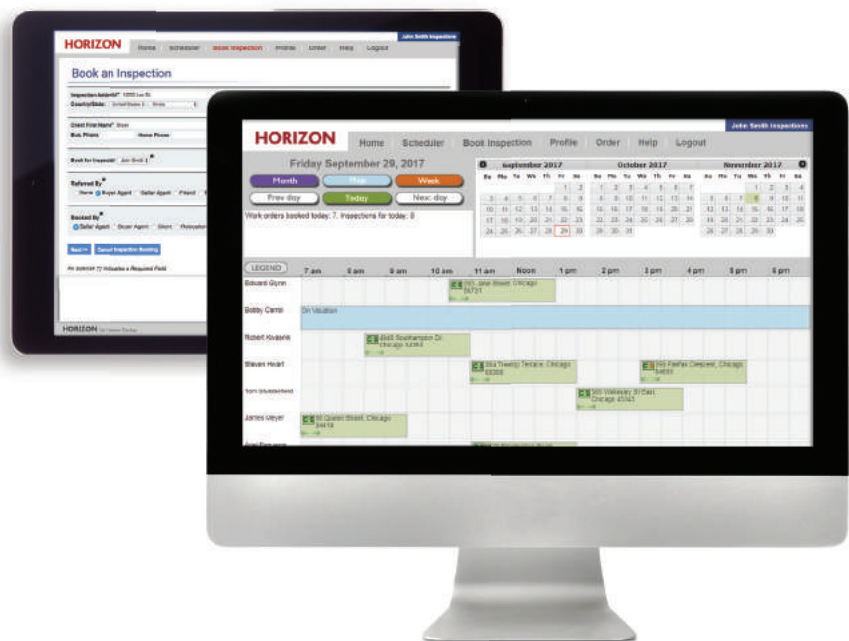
HORIZON Home Scheduler Book Inspection Profile Order Help Logout

John Smith Inspections

Book an Inspection

Inspection Address* 1200 Lee St.

Country/State: United States | Illinois

Client First Name* Brian

Bus. Phone Home Phone

Book for Inspector: John Smith

Referred By*

None Buyer Agent Seller Agent Friend

Booked By*

Seller Agent Buyer Agent Client Relocation

Next >> Cancel Inspection Booking

An asterisk (*) indicates a Required Field.

HORIZON

HORIZON Home Scheduler Book Inspection Profile Order Help Logout

John Smith Inspections

Friday September 29, 2017

Month Day Week

Prev day Today Next day

Work orders booked today: 7, Inspections for today: 8

September 2017

| Su | Mo | Tu | We | Th | Fr | Sa |
|---|---|---|---|---|---|---|
| | | | | | 1 | 2 |
| 3 | 4 | 5 | 6 | 7 | 8 | 9 |
| 10 | 11 | 12 | 13 | 14 | 15 | 16 |
| 17 | 18 | 19 | 20 | 21 | 22 | 23 |
| 24 | 25 | 26 | 27 | 28 | 29 | 30 |

October 2017

| Su | Mo | Tu | We | Th | Fr | Sa |
|---|---|---|---|---|---|---|
| 1 | 2 | 3 | 4 | 5 | 6 | 7 |
| 8 | 9 | 10 | 11 | 12 | 13 | 14 |
| 15 | 16 | 17 | 18 | 19 | 20 | 21 |
| 22 | 23 | 24 | 25 | 26 | 27 | 28 |
| 29 | 30 | 31 | | | | |

November 2017

| Su | Mo | Tu | We | Th | Fr | Sa |
|---|---|---|---|---|---|---|
| | | | 1 | 2 | 3 | 4 |
| 5 | 6 | 7 | 8 | 9 | 10 | 11 |
| 12 | 13 | 14 | 15 | 16 | 17 | 18 |
| 19 | 20 | 21 | 22 | 23 | 24 | 25 |
| 26 | 27 | 28 | 29 | 30 | | |

LEGEND 7 am 8 am 9 am 10 am 11 am Noon 1 pm 2 pm 3 pm 4 pm 5 pm 6 pm

Edward Glynn 393 Jane Street, Chicago 34721

Bobby Camp On Vacation

Robert Kwasnik 4545 Southampton Dr. Chicago 42365

Steven Heart 384 Treetop Terrace, Chicago 65300

765 Fairfax Crescent, Chicago 54650

Tom Brandemeid 565 Walkway St East, Chicago 45345

James Weyer 56 Queen Street, Chicago 34414